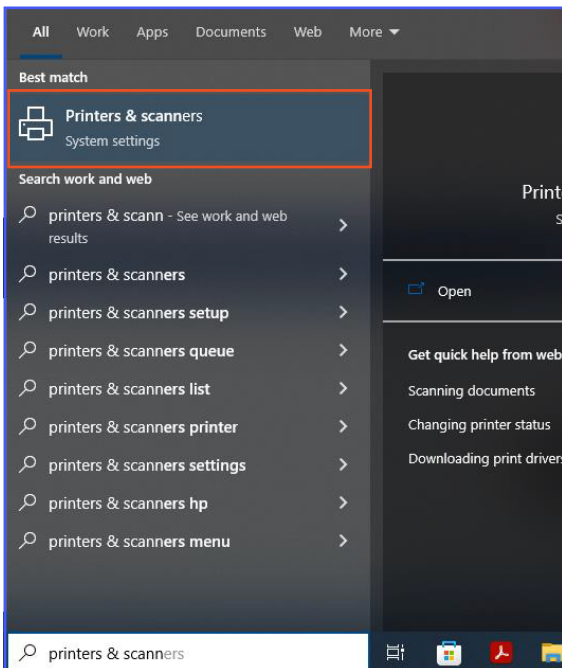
All Work Apps Documents Web More

Best match

Printers & scanners
System settings

Search work and web

printers & scann - See work and web results

printers & scanners

printers & scanners setup

printers & scanners queue

printers & scanners list

printers & scanners printer

printers & scanners settings

printers & scanners hp

printers & scanners menu

Print
S

Open

Get quick help from web

Scanning documents

Changing printer status

Downloading print drivers

printers & scanners